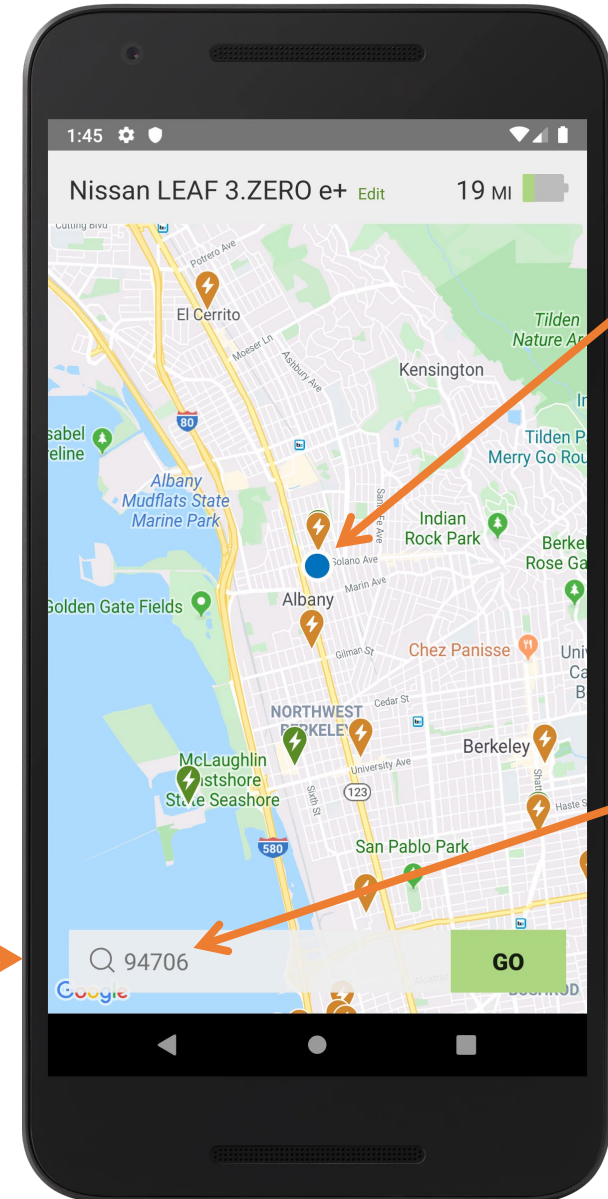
1:45

Nissan LEAF 3.ZERO e+ Edit 19 MI

Cutting Blvd
Fairmount Ave
El Cerrito
Moeser Ln
Ashbury Ave
Kensington
Tilden Nature Ar
80
sabel eline
Tilden P Merry Go Rou
Albany Mudflats State Marine Park
Indian Rock Park
San Fe Ave
Solano Ave
Berke Rose Ga
Marin Ave
Golden Gate Fields
Albany
Chez Panisse
Gilman St
Cedar St
NORTHWEST BERKELEY
McLaughlin Eastshore State Seashore
University Ave
Berkeley
Sixth St
123
Haste St
580
San Pablo Park
94706
GO
Google